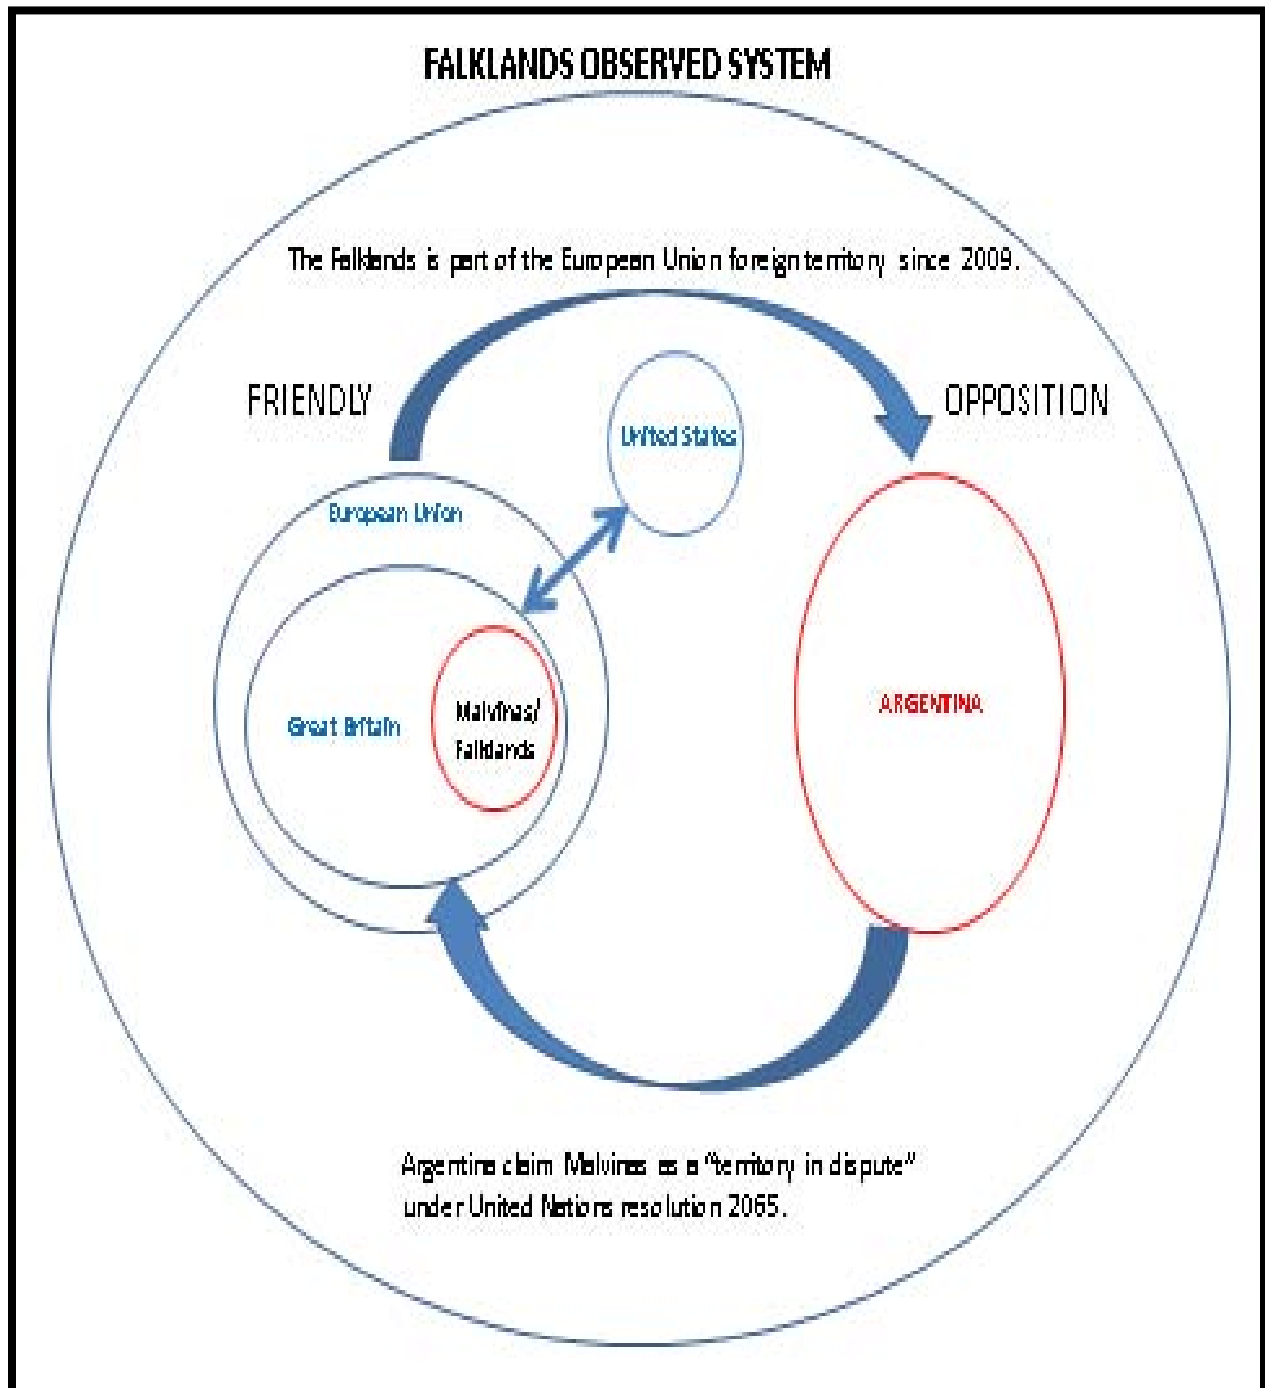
FALKLANDS OBSERVED SYSTEM

The Falklands is part of the European Union foreign territory since 2009.

FRIENDLY

OPPOSITION

United States

European Union

Great Britain

Malvinas/ Falklands

ARGENTINA

Argentina claim Malvinas as a "territory in dispute" under United Nations resolution 2065.